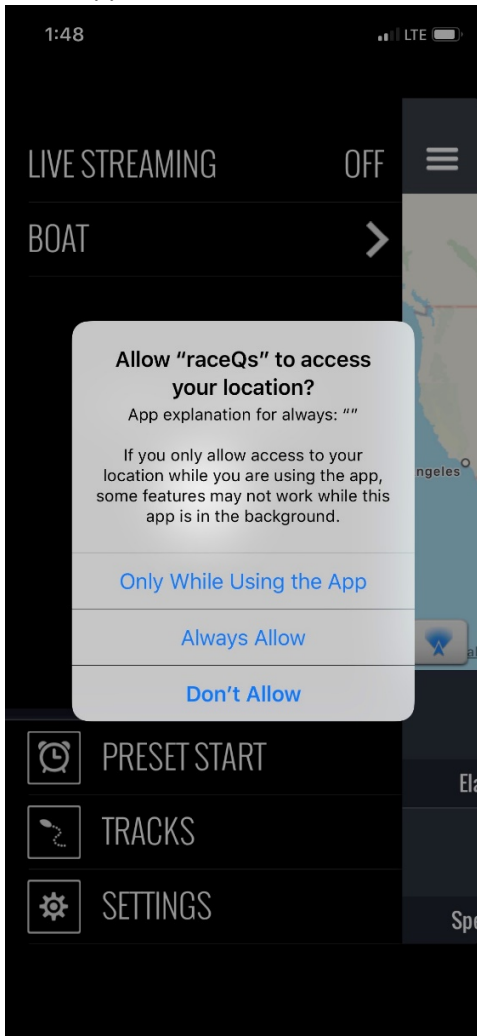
1:48

LTE

LIVE STREAMING OFF

BOAT

Allow "raceQs" to access your location?

App explanation for always: ""

If you only allow access to your location while you are using the app, some features may not work while this app is in the background.

Only While Using the App

Always Allow

Don't Allow

ngeles

PRESET START

TRACKS

SETTINGS

Ela

Spe